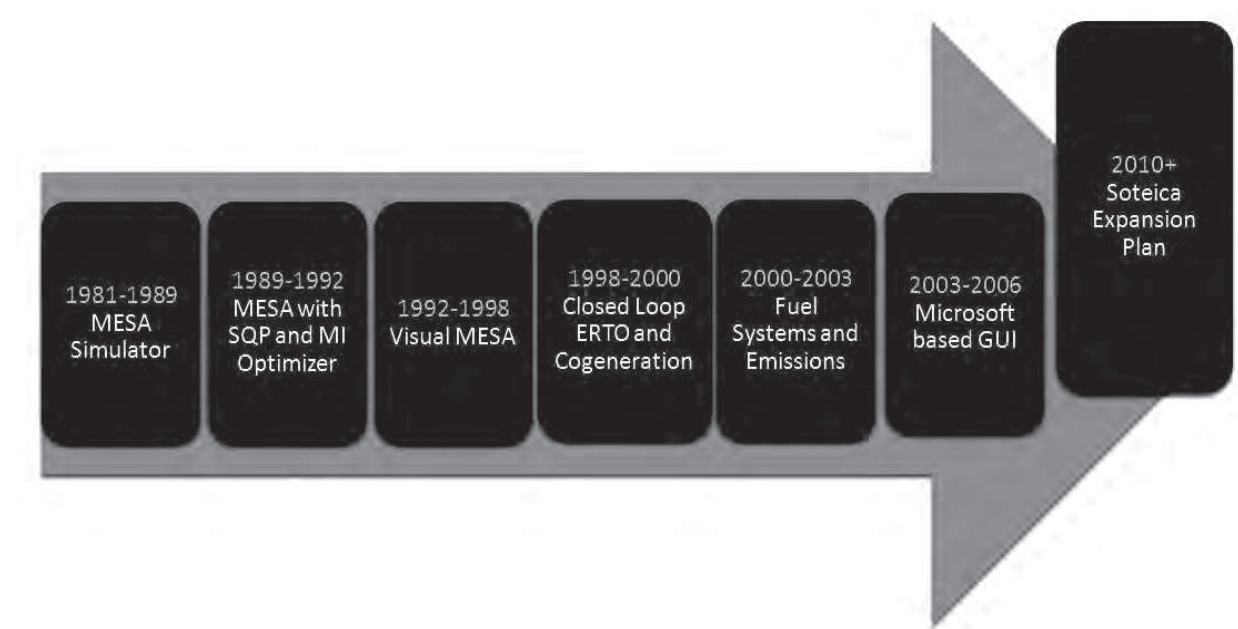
1981-1989 MESA Simulator

1989-1992 MESA with SQP and MI Optimizer

1992-1998 Visual MESA

1998-2000 Closed Loop ERTO and Cogeneration

2000-2003 Fuel Systems and Emissions

2003-2006 Microsoft based GUI

2010+ Soteica Expansion Plan